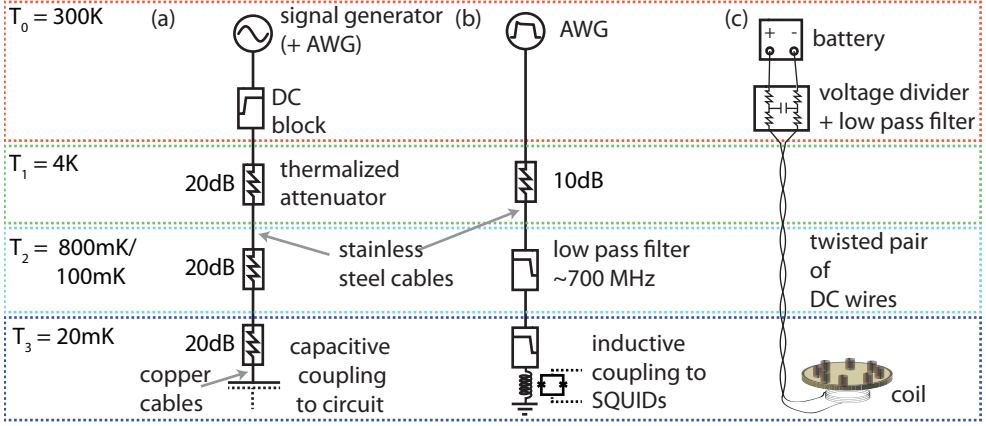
$T_0$ = 300K (a) signal generator (+ AWG)

DC block

(b) AWG

(c) battery

+ -

voltage divider + low pass filter

$T_1$ = 4K

20dB thermalized attenuator

10dB

$T_2$ = 800mK/ 100mK

20dB

stainless steel cables

low pass filter ~700 MHz

twisted pair of DC wires

$T_3$ = 20mK

20dB

capacitive coupling to circuit

copper cables

inductive coupling to SQUIDs

coil